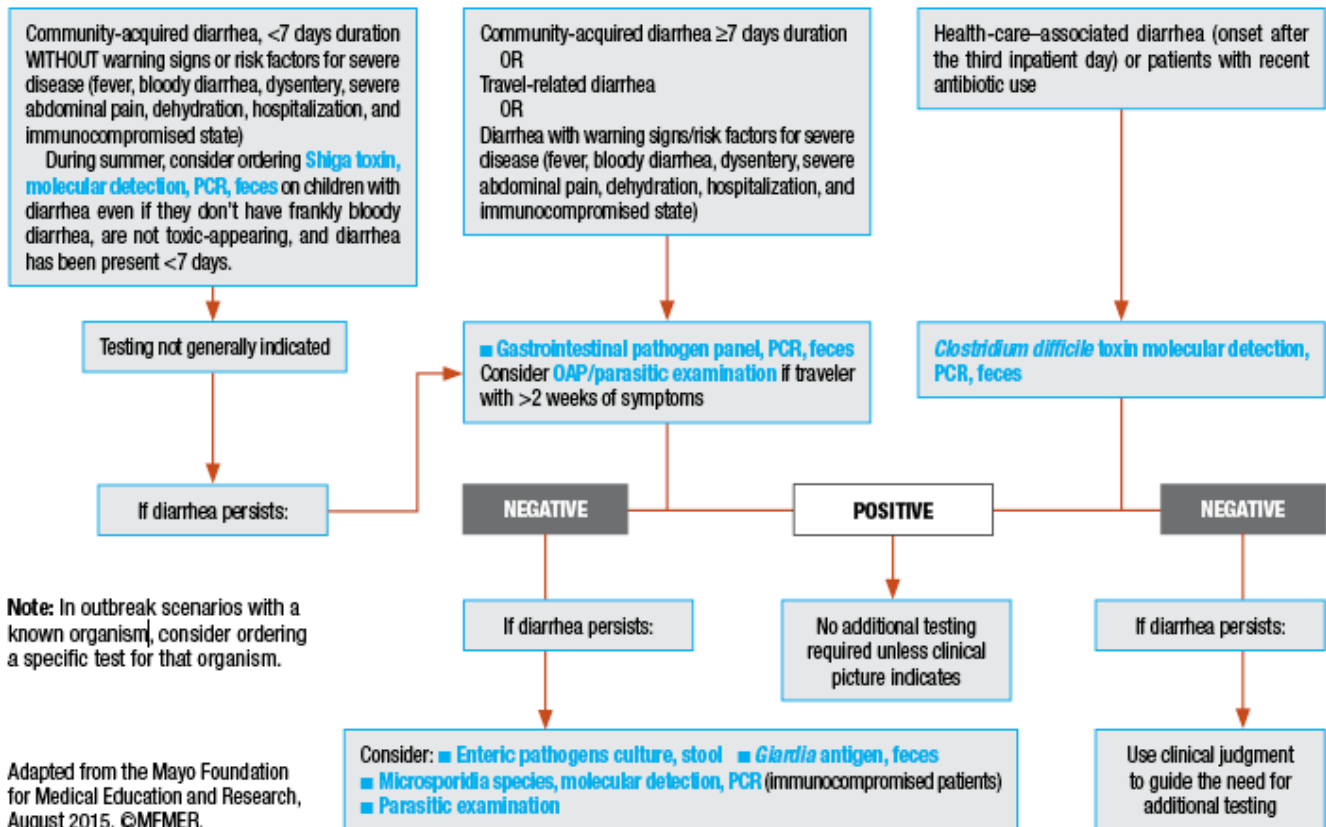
Community-acquired diarrhea, <7 days duration WITHOUT warning signs or risk factors for severe disease (fever, bloody diarrhea, dysentery, severe abdominal pain, dehydration, hospitalization, and immunocompromised state)

During summer, consider ordering Shiga toxin, molecular detection, PCR, feces on children with diarrhea even if they don't have frankly bloody diarrhea, are not toxic-appearing, and diarrhea has been present <7 days.

Community-acquired diarrhea ≥7 days duration
OR
Travel-related diarrhea
OR
Diarrhea with warning signs/risk factors for severe disease (fever, bloody diarrhea, dysentery, severe abdominal pain, dehydration, hospitalization, and immunocompromised state)

Health-care–associated diarrhea (onset after the third inpatient day) or patients with recent antibiotic use

Testing not generally indicated

■ Gastrointestinal pathogen panel, PCR, feces
Consider OAP/parasitic examination if traveler with >2 weeks of symptoms

*Clostridium difficile* toxin molecular detection, PCR, feces

If diarrhea persists:

NEGATIVE

POSITIVE

NEGATIVE

Note: In outbreak scenarios with a known organism, consider ordering a specific test for that organism.

If diarrhea persists:

No additional testing required unless clinical picture indicates

If diarrhea persists:

Consider: ■ Enteric pathogens culture, stool ■ *Giardia* antigen, feces
■ Microsporidia species, molecular detection, PCR (immunocompromised patients)
■ Parasitic examination

Use clinical judgment to guide the need for additional testing

Adapted from the Mayo Foundation for Medical Education and Research, August 2015. ©MFMER.